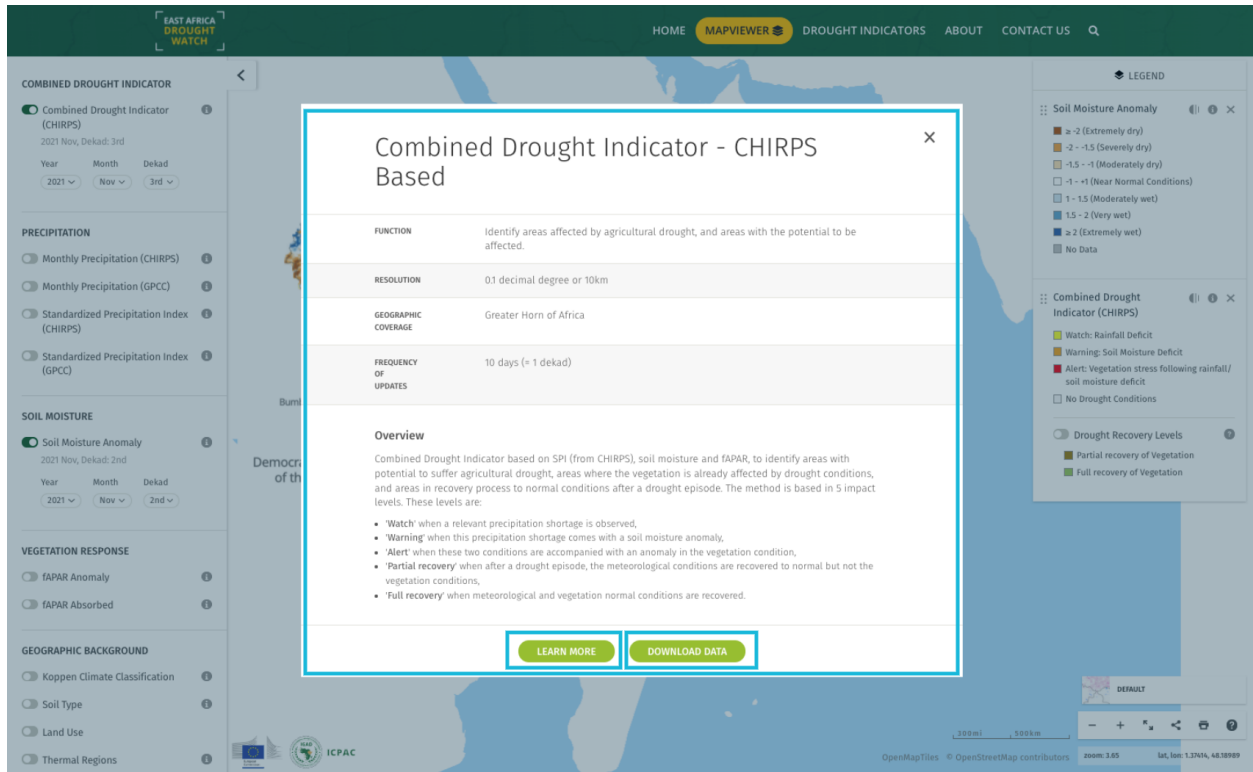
EAST AFRICA DROUGHT WATCH

HOME MAPVIEWER DROUGHT INDICATORS ABOUT CONTACT US

COMBINED DROUGHT INDICATOR

Combined Drought Indicator (CHIRPS)
2021 Nov, Dekad: 3rd
Year Month Dekad
2021 Nov 3rd

PRECIPITATION

Monthly Precipitation (CHIRPS)
Monthly Precipitation (GPCC)
Standardized Precipitation Index (CHIRPS)
Standardized Precipitation Index (GPCC)

SOIL MOISTURE

Soil Moisture Anomaly
2021 Nov, Dekad: 2nd
Year Month Dekad
2021 Nov 2nd

VEGETATION RESPONSE

fAPAR Anomaly
fAPAR Absorbed

GEOGRAPHIC BACKGROUND

Koppen Climate Classification
Soil Type
Land Use
Thermal Regions

Combined Drought Indicator - CHIRPS Based

| | |
|---|---|
| FUNCTION | Identify areas affected by agricultural drought, and areas with the potential to be affected. |
| RESOLUTION | 0.1 decimal degree or 10km |
| GEOGRAPHIC COVERAGE | Greater Horn of Africa |
| FREQUENCY OF UPDATES | 10 days (= 1 dekad) |

Overview

Combined Drought Indicator based on SPI (from CHIRPS), soil moisture and fAPAR, to identify areas with potential to suffer agricultural drought, areas where the vegetation is already affected by drought conditions, and areas in recovery process to normal conditions after a drought episode. The method is based in 5 impact levels. These levels are:

• 'Watch' when a relevant precipitation shortage is observed,
• 'Warning' when this precipitation shortage comes with a soil moisture anomaly,
• 'Alert' when these two conditions are accompanied with an anomaly in the vegetation condition,
• 'Partial recovery' when after a drought episode, the meteorological conditions are recovered to normal but not the vegetation conditions,
• 'Full recovery' when meteorological and vegetation normal conditions are recovered.

LEARN MORE DOWNLOAD DATA

LEGEND

Soil Moisture Anomaly
≥ -2 (Extremely dry)
-2 - -1.5 (Severely dry)
-1.5 - -1 (Moderately dry)
-1 - +1 (Near Normal Conditions)
1 - 1.5 (Moderately wet)
1.5 - 2 (Very wet)
≥ 2 (Extremely wet)
No Data

Combined Drought Indicator (CHIRPS)
Watch: Rainfall Deficit
Warning: Soil Moisture Deficit
Alert: Vegetation stress following rainfall/ soil moisture deficit
No Drought Conditions

Drought Recovery Levels
Partial recovery of Vegetation
Full recovery of Vegetation

Bumb
Democra of th

DEFAULT
300mi 500km
OpenMapTiles © OpenStreetMap contributors
zoom: 3.65 lat, lon: 1.37414, 48.38989
ICPAC